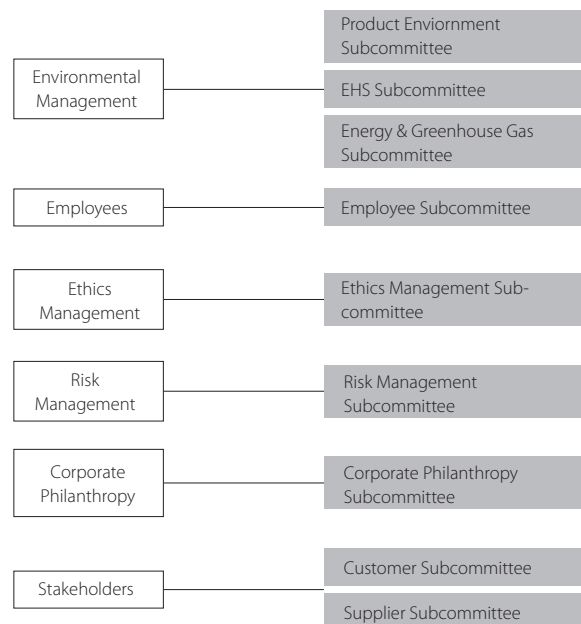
Environmental Management

Product Enviornment Subcommittee

EHS Subcommittee

Energy & Greenhouse Gas Subcommittee

Employees

Employee Subcommittee

Ethics Management

Ethics Management Subcommittee

Risk Management

Risk Management Subcommittee

Corporate Philanthropy

Corporate Philanthropy Subcommittee

Stakeholders

Customer Subcommittee

Supplier Subcommittee